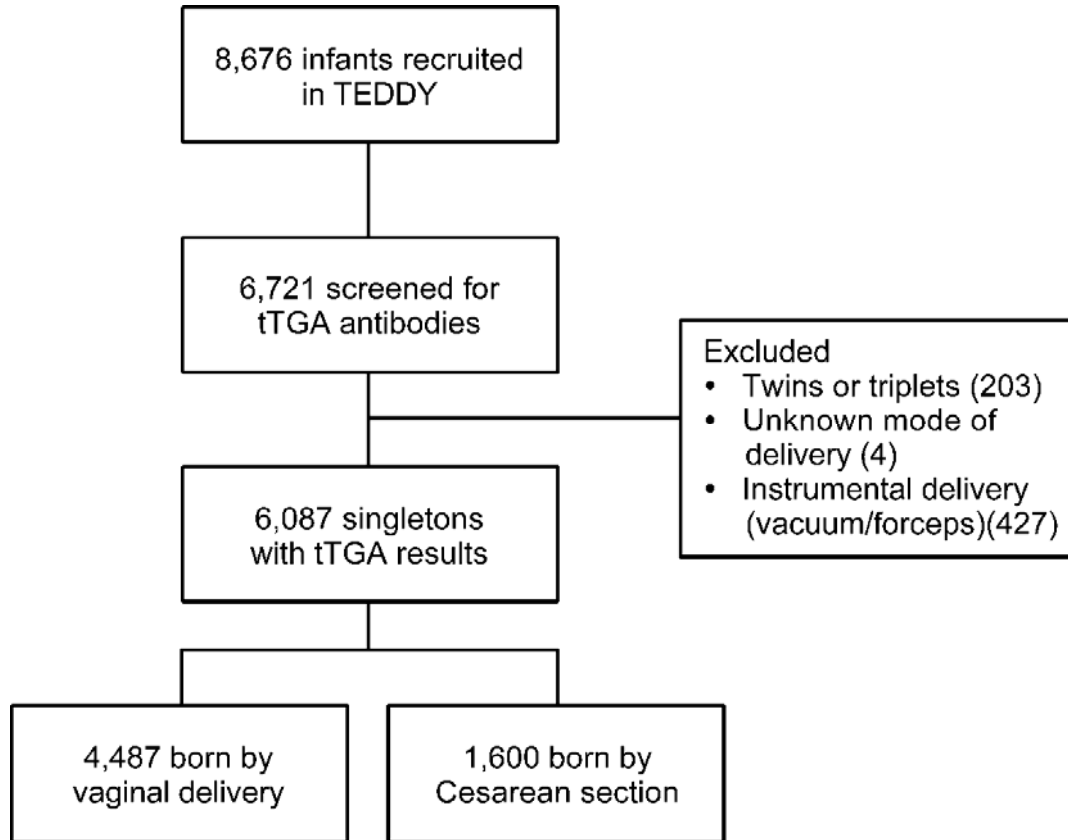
8,676 infants recruited in TEDDY

6,721 screened for tTGA antibodies

Excluded
• Twins or triplets (203)
• Unknown mode of delivery (4)
• Instrumental delivery (vacuum/forceps)(427)

6,087 singletons with tTGA results

4,487 born by vaginal delivery

1,600 born by Cesarean section